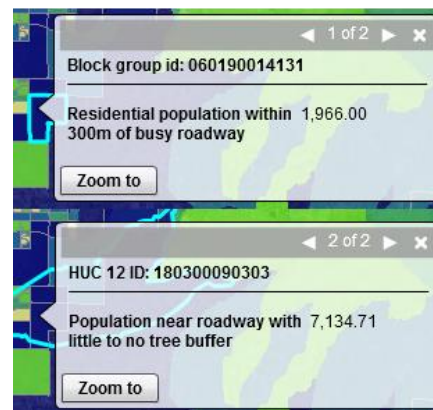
1 of 2

Block group id: 060190014131

Residential population within 300m of busy roadway 1,966.00

Zoom to

2 of 2

HUC 12 ID: 180300090303

Population near roadway with little to no tree buffer 7,134.71

Zoom to